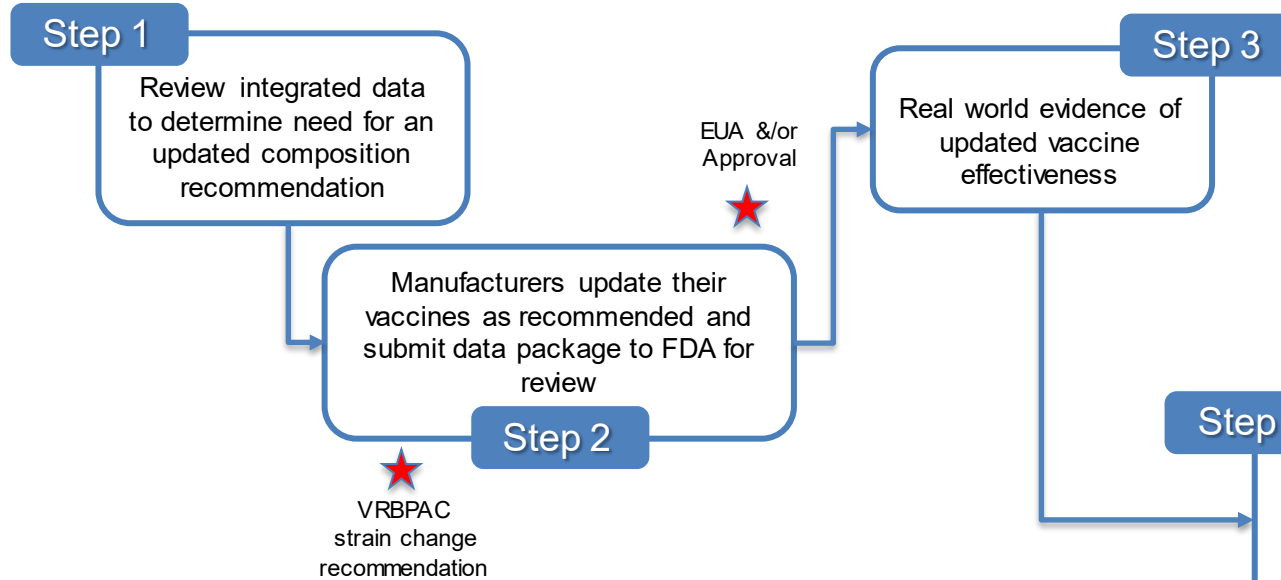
Step 1

Review integrated data to determine need for an updated composition recommendation

EUA &/or Approval

Step 3

Real world evidence of updated vaccine effectiveness

Manufacturers update their vaccines as recommended and submit data package to FDA for review

Step 2

VRBPAC strain change recommendation

Step